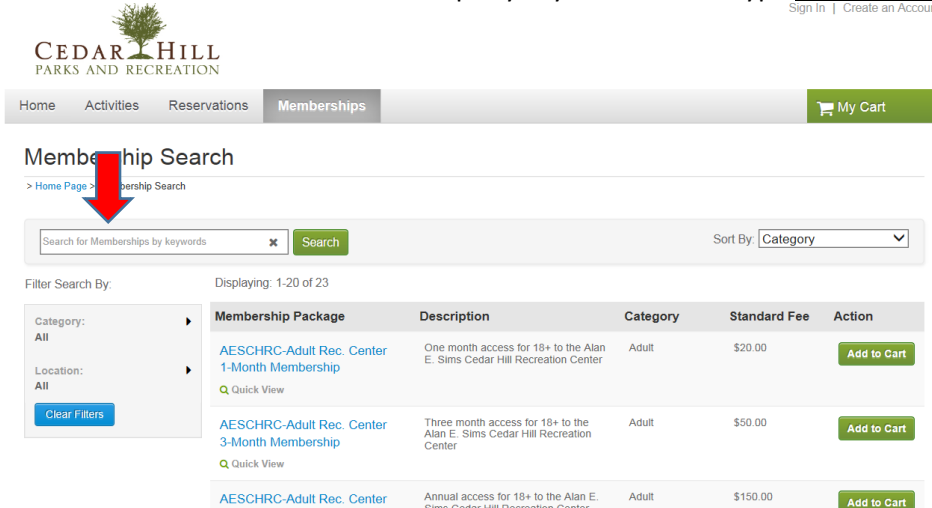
Sign In | Create an Accou

CEDAR HILL
PARKS AND RECREATION

Home Activities Reservations Memberships

My Cart

Memb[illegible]ship Search

> Home Page > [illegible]bership Search

Search for Memberships by keywords ✖ Search

Sort By: Category

Filter Search By:

Category:
All

Location:
All

Clear Filters

Displaying: 1-20 of 23

| Membership Package | Description | Category | Standard Fee | Action |
|---|---|---|---|---|
| AESCHRC-Adult Rec. Center 1-Month Membership Quick View | One month access for 18+ to the Alan E. Sims Cedar Hill Recreation Center | Adult | $20.00 | Add to Cart |
| AESCHRC-Adult Rec. Center 3-Month Membership Quick View | Three month access for 18+ to the Alan E. Sims Cedar Hill Recreation Center | Adult | $50.00 | Add to Cart |
| AESCHRC-Adult Rec. Center | Annual access for 18+ to the Alan E. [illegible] | Adult | $150.00 | Add to Cart |